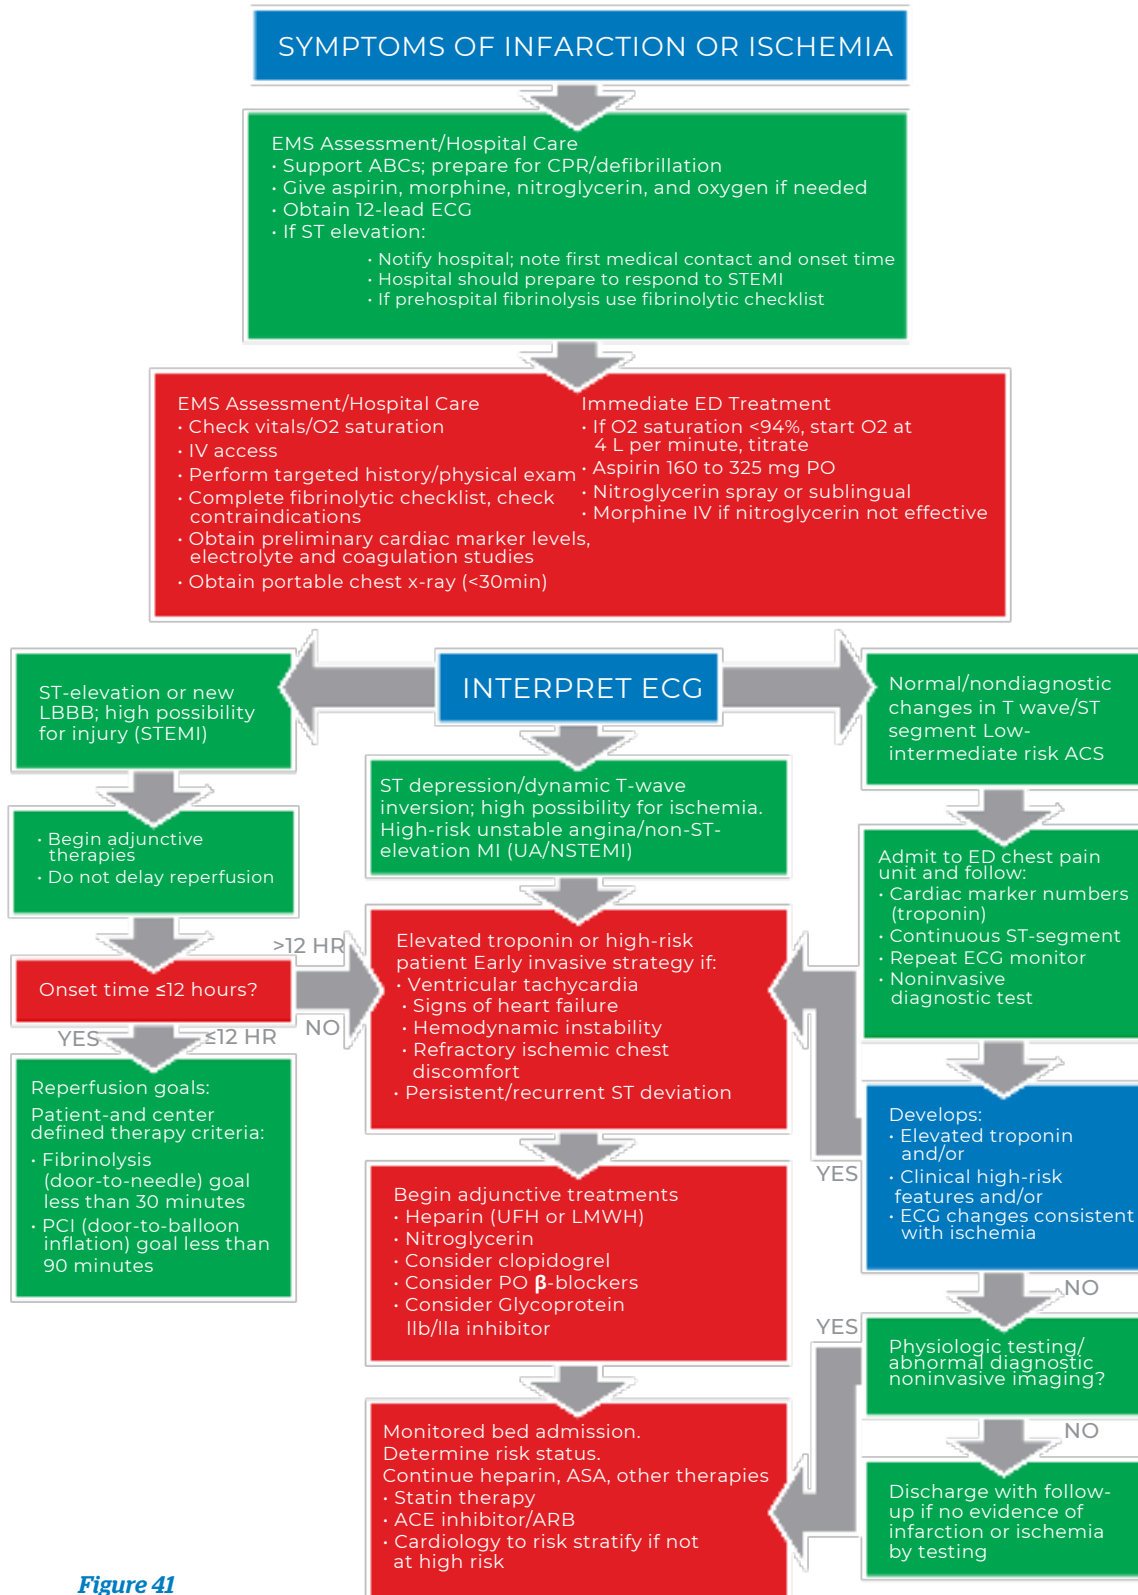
SYMPTOMS OF INFARCTION OR ISCHEMIA

EMS Assessment/Hospital Care
• Support ABCs; prepare for CPR/defibrillation
• Give aspirin, morphine, nitroglycerin, and oxygen if needed
• Obtain 12-lead ECG
• If ST elevation:
• Notify hospital; note first medical contact and onset time
• Hospital should prepare to respond to STEMI
• If prehospital fibrinolysis use fibrinolytic checklist

EMS Assessment/Hospital Care
• Check vitals/O2 saturation
• IV access
• Perform targeted history/physical exam
• Complete fibrinolytic checklist, check contraindications
• Obtain preliminary cardiac marker levels, electrolyte and coagulation studies
• Obtain portable chest x-ray (<30min)

Immediate ED Treatment
• If O2 saturation <94%, start O2 at 4 L per minute, titrate
• Aspirin 160 to 325 mg PO
• Nitroglycerin spray or sublingual
• Morphine IV if nitroglycerin not effective

INTERPRET ECG

ST-elevation or new LBBB; high possibility for injury (STEMI)

• Begin adjunctive therapies
• Do not delay reperfusion

Onset time ≤12 hours?

>12 HR

NO

YES

≤12 HR

Reperfusion goals:
Patient-and center defined therapy criteria:
• Fibrinolysis (door-to-needle) goal less than 30 minutes
• PCI (door-to-balloon inflation) goal less than 90 minutes

ST depression/dynamic T-wave inversion; high possibility for ischemia. High-risk unstable angina/non-ST-elevation MI (UA/NSTEMI)

Elevated troponin or high-risk patient Early invasive strategy if:
• Ventricular tachycardia
• Signs of heart failure
• Hemodynamic instability
• Refractory ischemic chest discomfort
• Persistent/recurrent ST deviation

Begin adjunctive treatments
• Heparin (UFH or LMWH)
• Nitroglycerin
• Consider clopidogrel
• Consider PO β-blockers
• Consider Glycoprotein IIb/IIa inhibitor

Monitored bed admission.
Determine risk status.
Continue heparin, ASA, other therapies
• Statin therapy
• ACE inhibitor/ARB
• Cardiology to risk stratify if not at high risk

Normal/nondiagnostic changes in T wave/ST segment Low-intermediate risk ACS

Admit to ED chest pain unit and follow:
• Cardiac marker numbers (troponin)
• Continuous ST-segment
• Repeat ECG monitor
• Noninvasive diagnostic test

Develops:
• Elevated troponin and/or
• Clinical high-risk features and/or
• ECG changes consistent with ischemia

YES

NO

YES

Physiologic testing/ abnormal diagnostic noninvasive imaging?

NO

Discharge with follow-up if no evidence of infarction or ischemia by testing

Figure 41